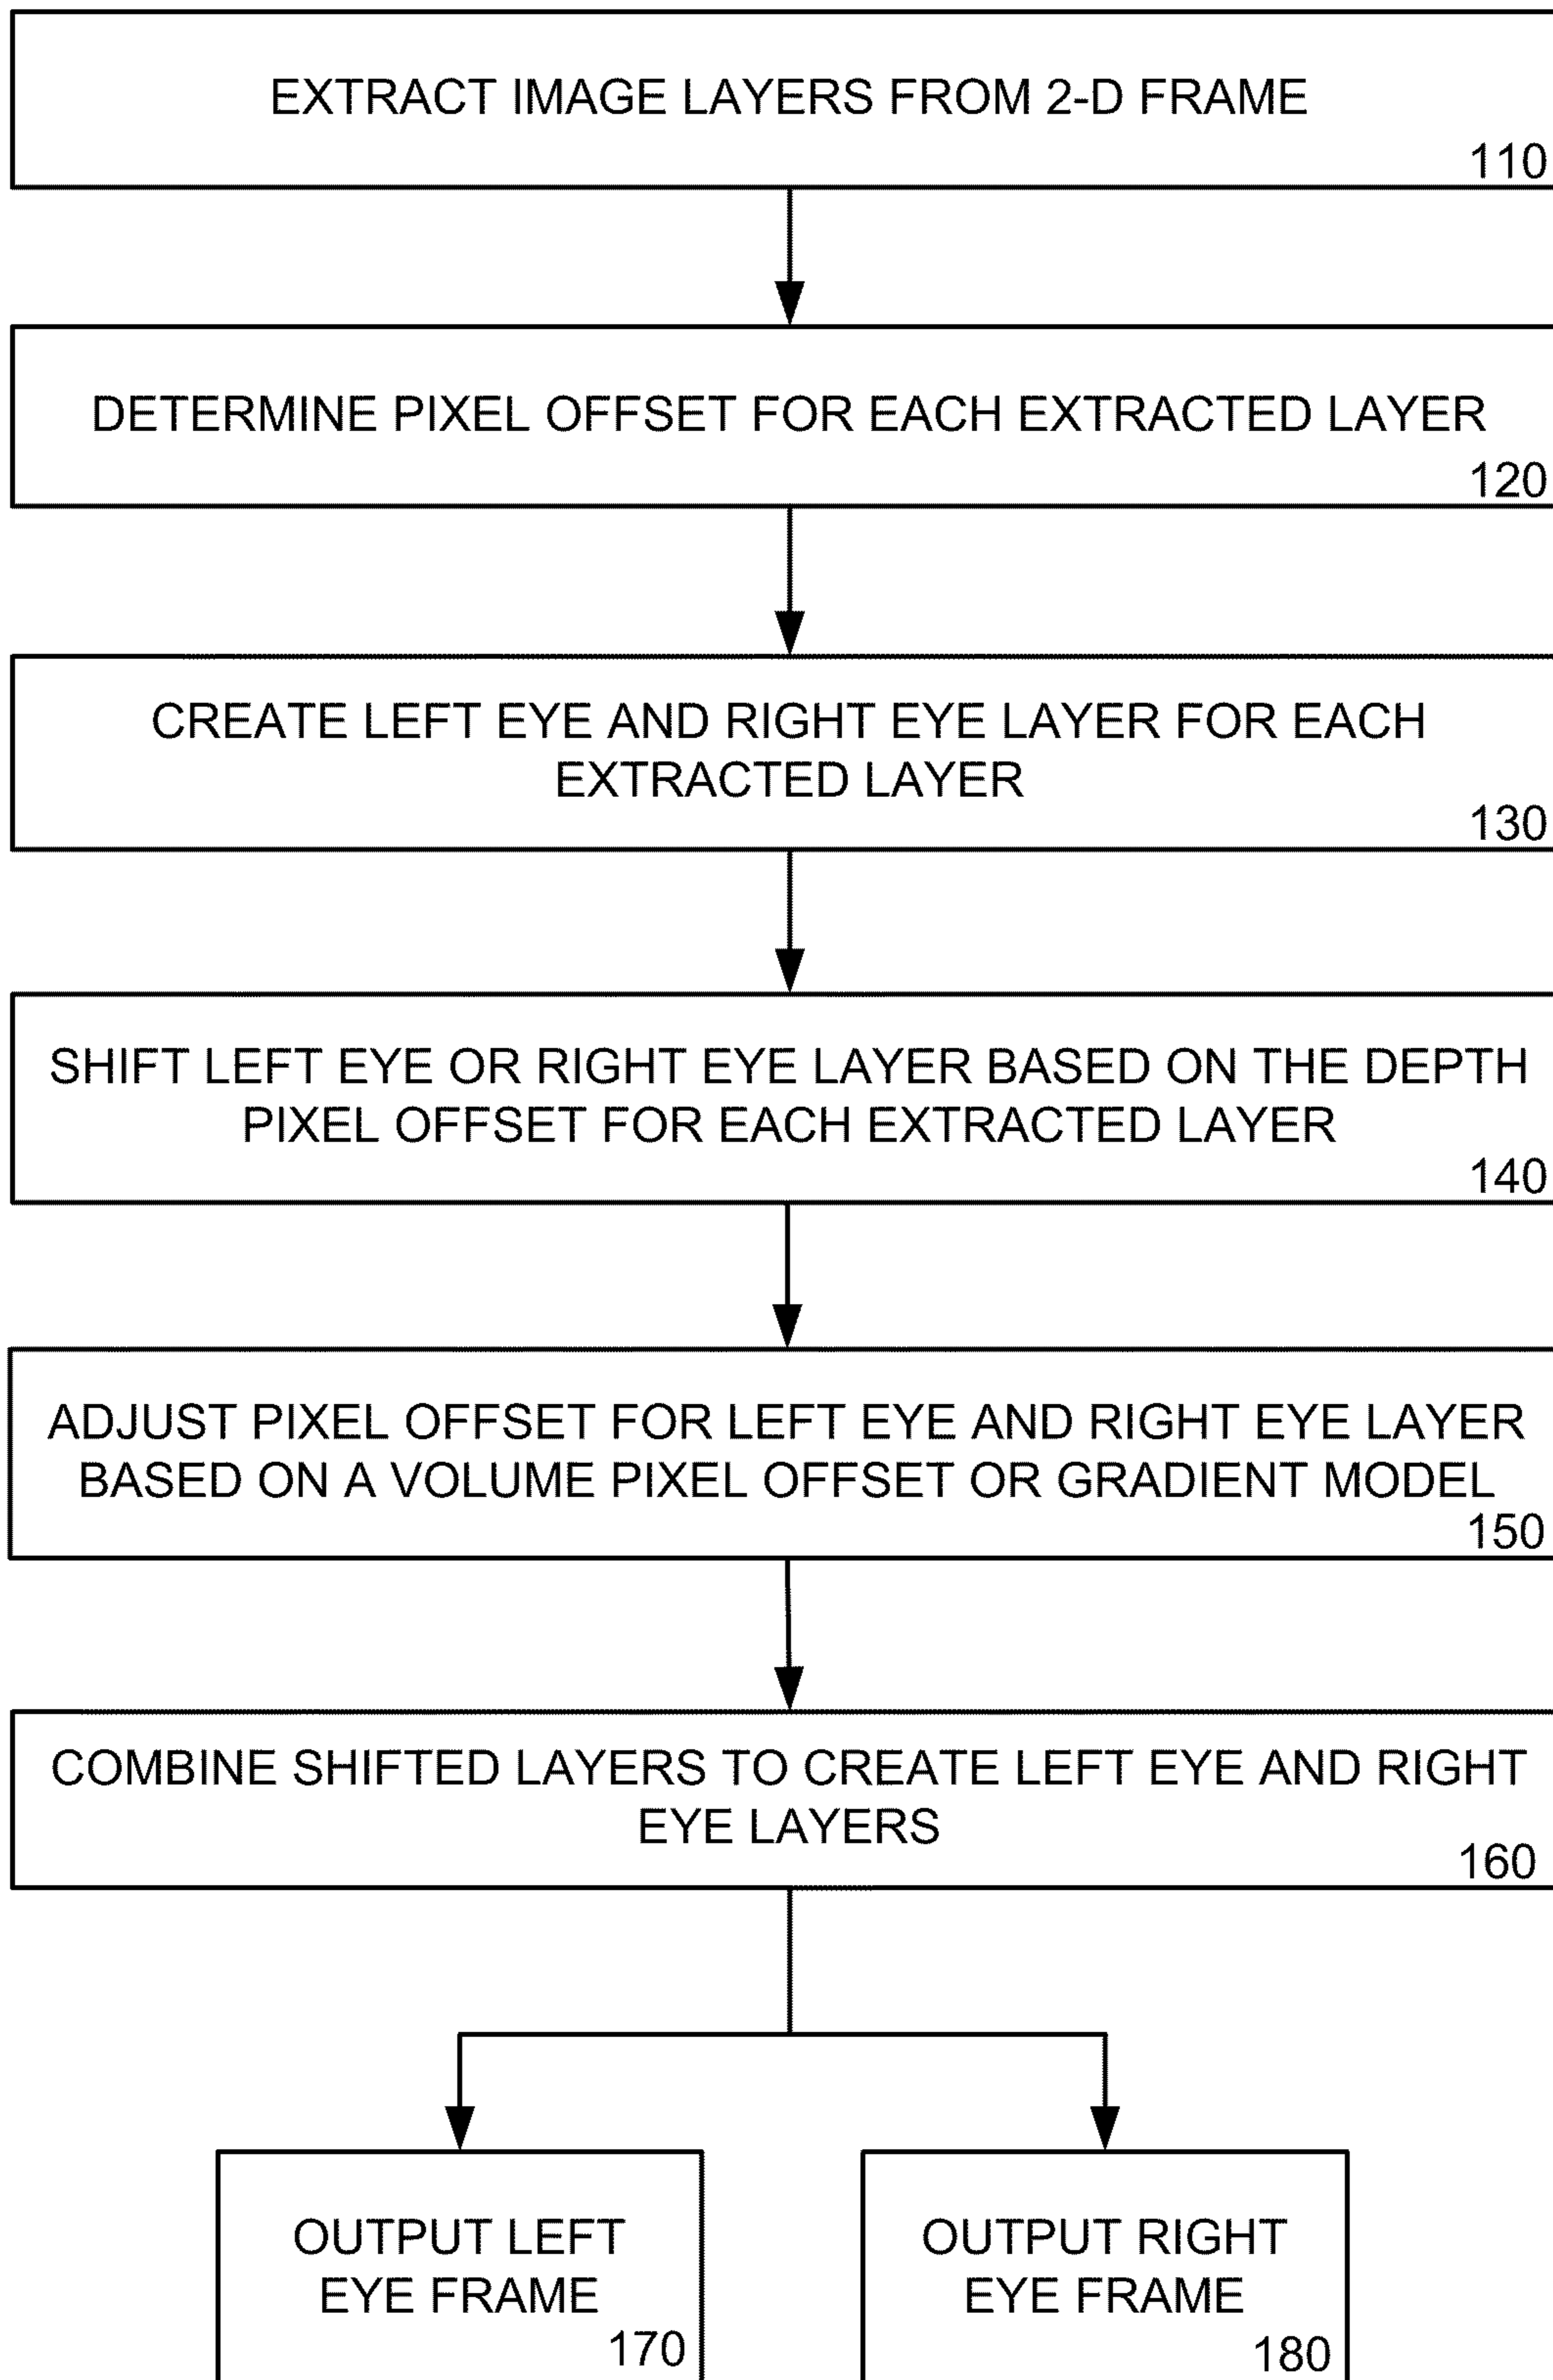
EXTRACT IMAGE LAYERS FROM 2-D FRAME
110

DETERMINE PIXEL OFFSET FOR EACH EXTRACTED LAYER
120

CREATE LEFT EYE AND RIGHT EYE LAYER FOR EACH EXTRACTED LAYER
130

SHIFT LEFT EYE OR RIGHT EYE LAYER BASED ON THE DEPTH PIXEL OFFSET FOR EACH EXTRACTED LAYER
140

ADJUST PIXEL OFFSET FOR LEFT EYE AND RIGHT EYE LAYER BASED ON A VOLUME PIXEL OFFSET OR GRADIENT MODEL
150

COMBINE SHIFTED LAYERS TO CREATE LEFT EYE AND RIGHT EYE LAYERS
160

OUTPUT LEFT EYE FRAME
170

OUTPUT RIGHT EYE FRAME
180